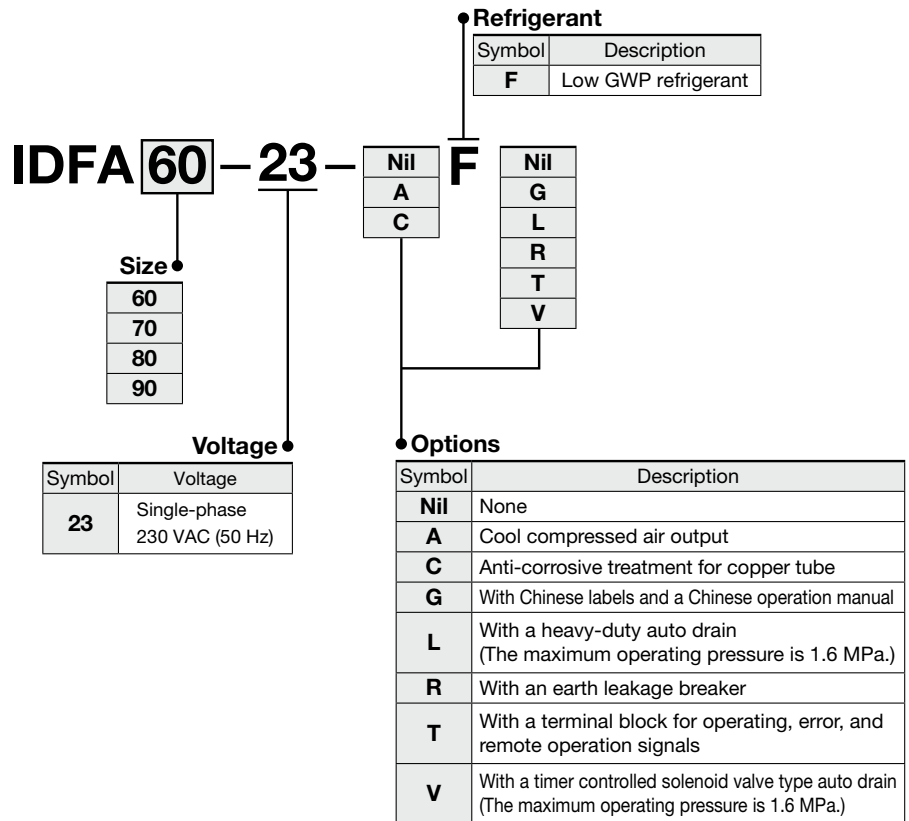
Refrigerant

| Symbol | Description |
|---|---|
| F | Low GWP refrigerant |

IDFA 60 – 23 – Nil A C F Nil G L R T V

Size

| 60 |
|---|
| 70 |
| 80 |
| 90 |

Voltage

| Symbol | Voltage |
|---|---|
| 23 | Single-phase 230 VAC (50 Hz) |

Options

| Symbol | Description |
|---|---|
| Nil | None |
| A | Cool compressed air output |
| C | Anti-corrosive treatment for copper tube |
| G | With Chinese labels and a Chinese operation manual |
| L | With a heavy-duty auto drain (The maximum operating pressure is 1.6 MPa.) |
| R | With an earth leakage breaker |
| T | With a terminal block for operating, error, and remote operation signals |
| V | With a timer controlled solenoid valve type auto drain (The maximum operating pressure is 1.6 MPa.) |